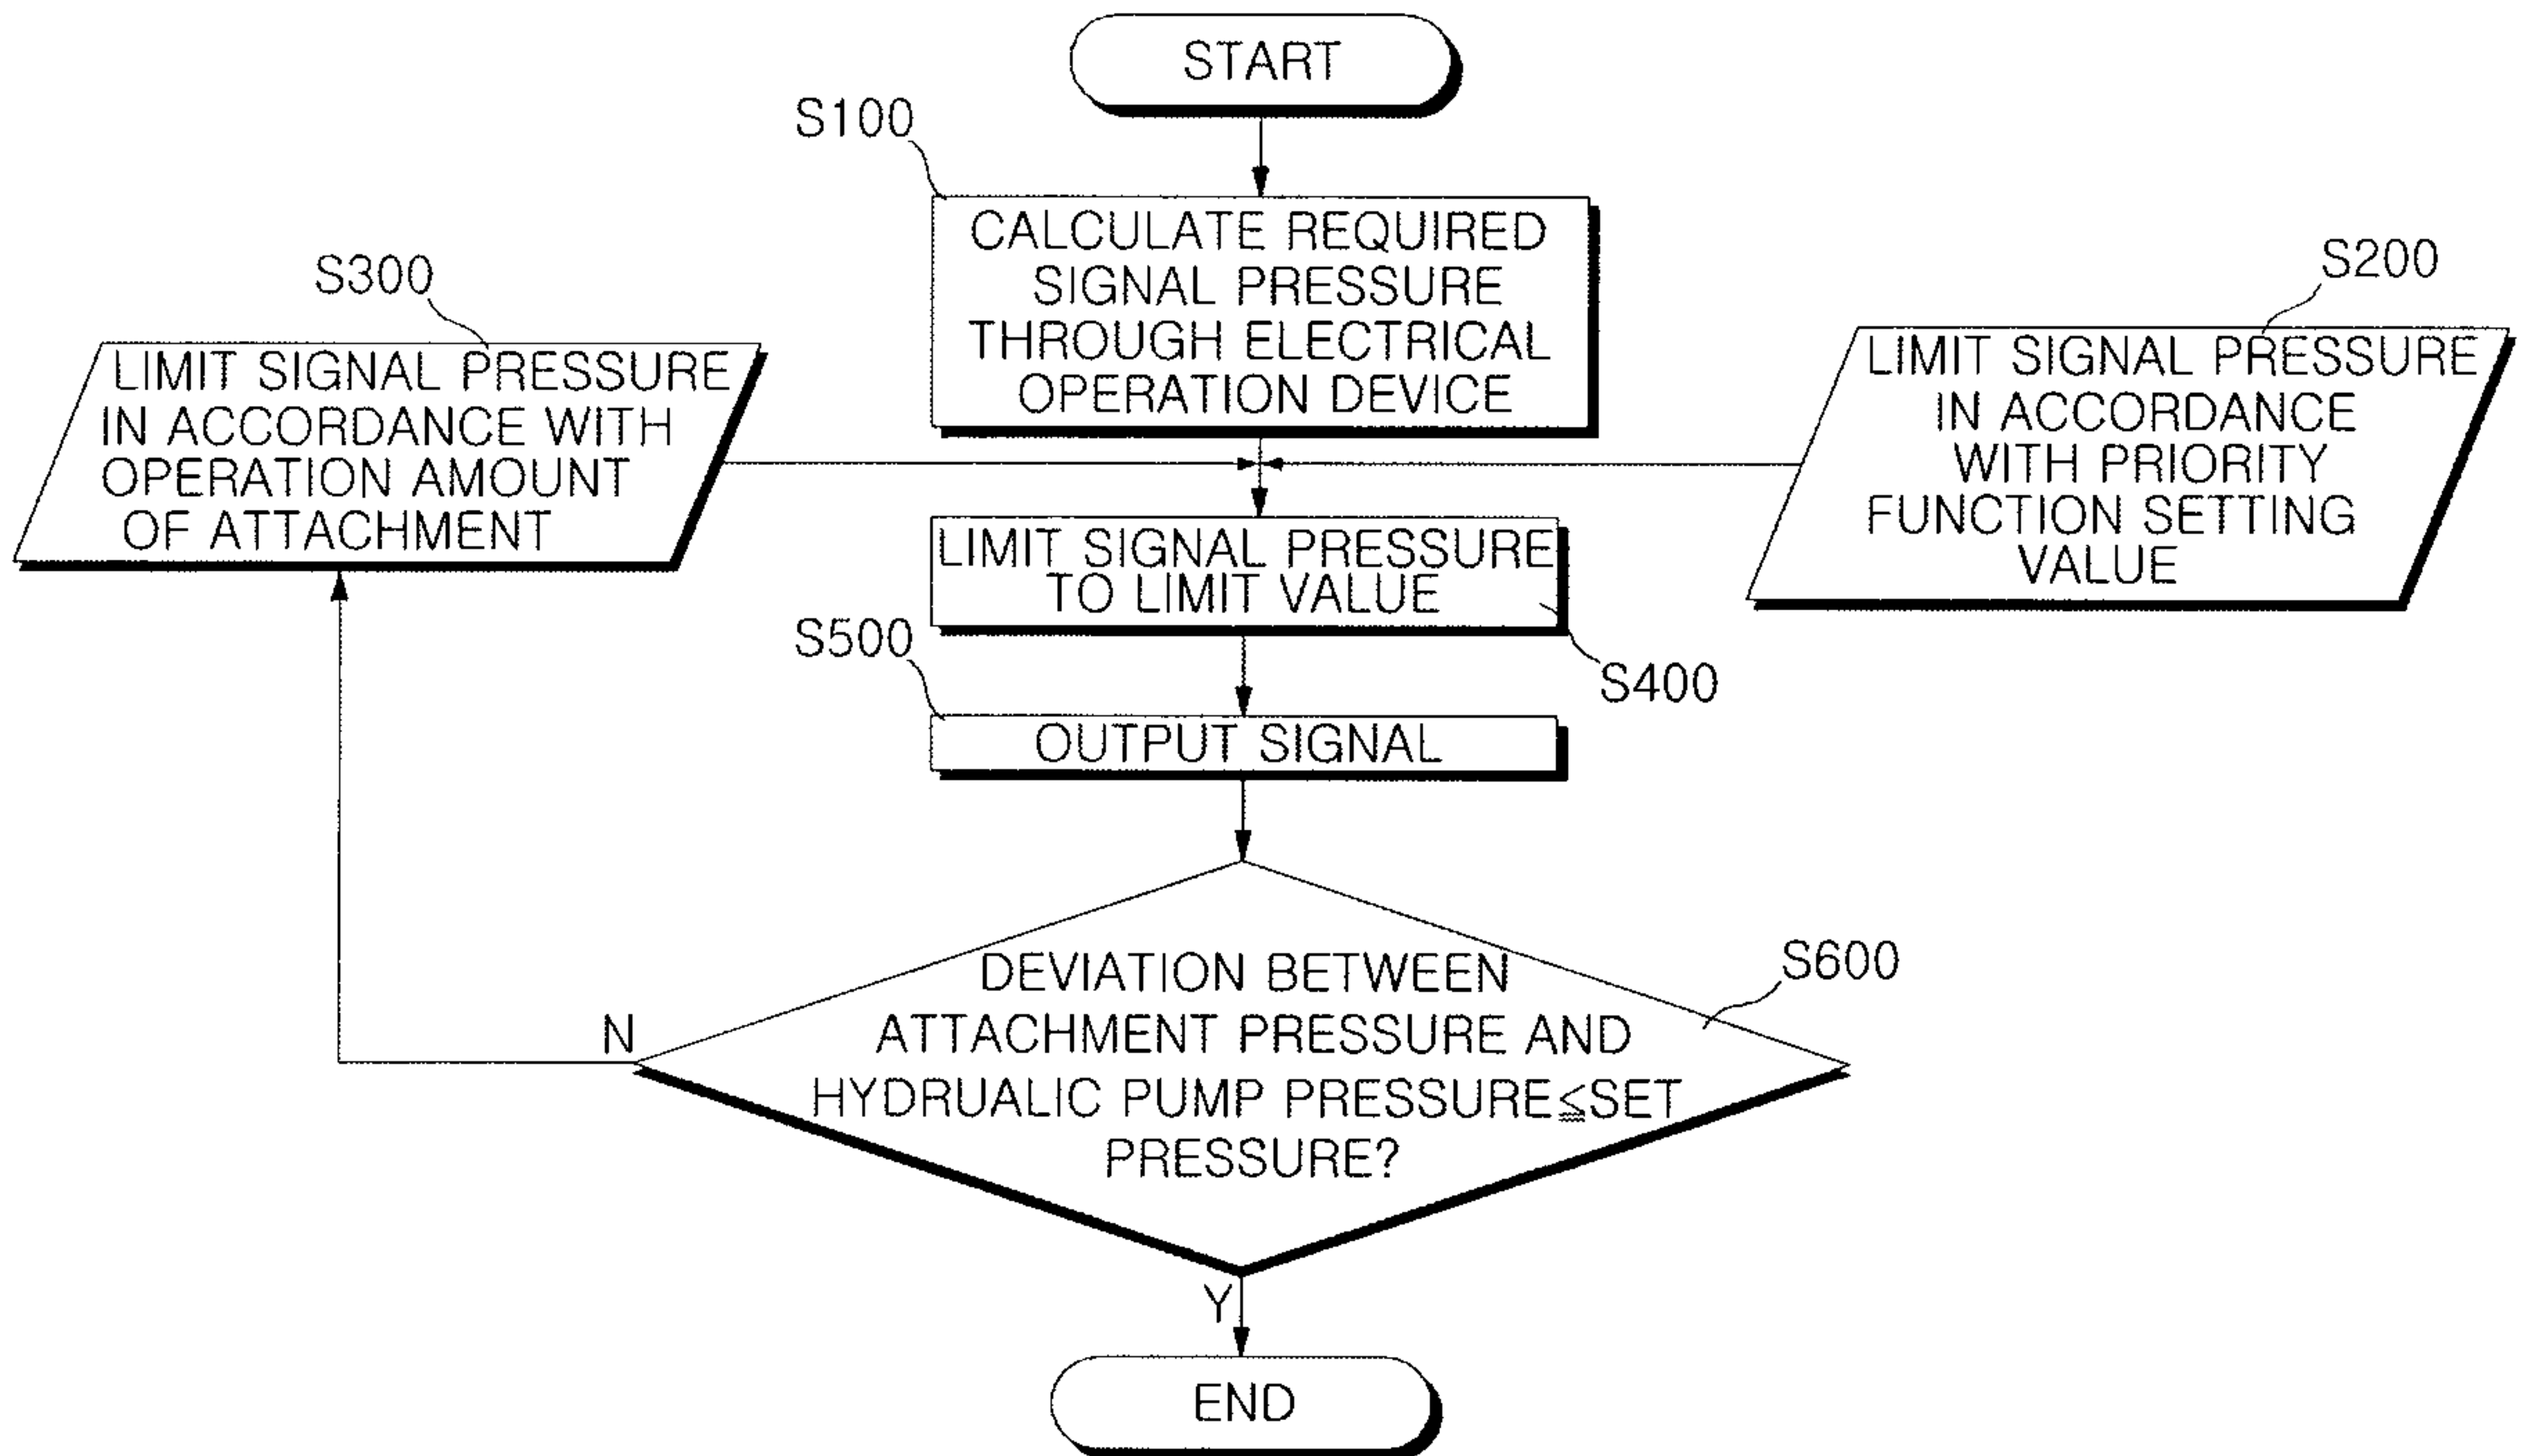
START

S100

CALCULATE REQUIRED SIGNAL PRESSURE THROUGH ELECTRICAL OPERATION DEVICE

S300

LIMIT SIGNAL PRESSURE IN ACCORDANCE WITH OPERATION AMOUNT OF ATTACHMENT

S200

LIMIT SIGNAL PRESSURE IN ACCORDANCE WITH PRIORITY FUNCTION SETTING VALUE

LIMIT SIGNAL PRESSURE TO LIMIT VALUE

S400

S500

OUTPUT SIGNAL

S600

DEVIATION BETWEEN ATTACHMENT PRESSURE AND HYDRUALIC PUMP PRESSURE$\leqq$SET PRESSURE?

N

Y

END